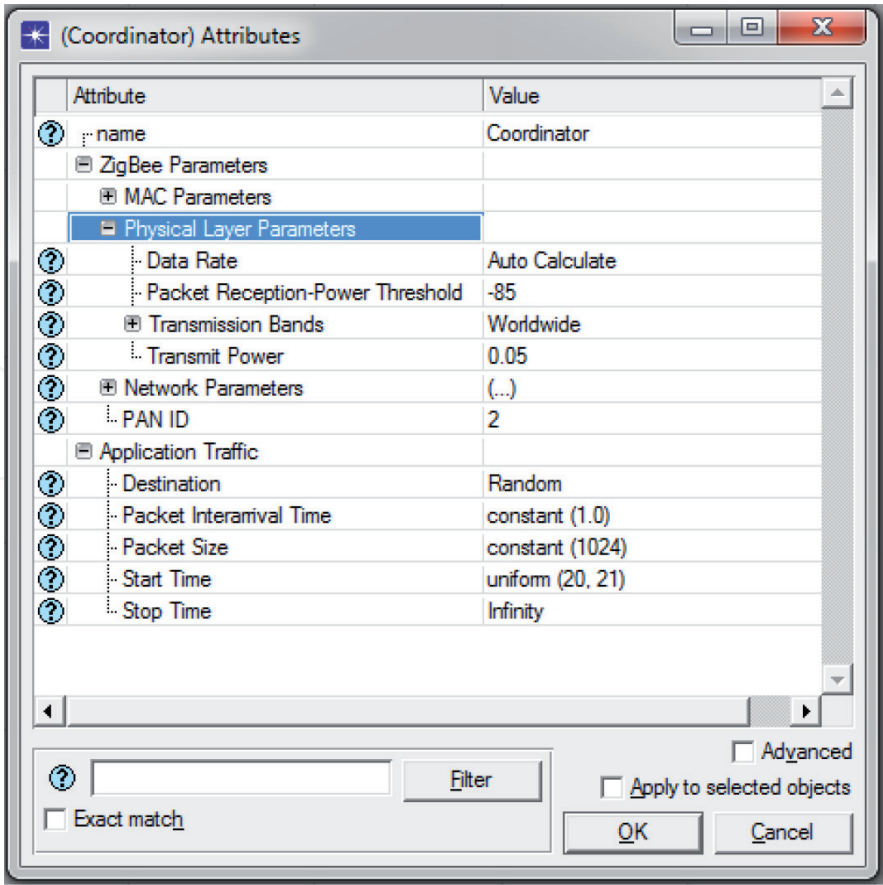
(Coordinator) Attributes

| Attribute | Value |
|---|---|
| name | Coordinator |
| ZigBee Parameters | |
| MAC Parameters | |
| Physical Layer Parameters | |
| Data Rate | Auto Calculate |
| Packet Reception-Power Threshold | -85 |
| Transmission Bands | Worldwide |
| Transmit Power | 0.05 |
| Network Parameters | (...) |
| PAN ID | 2 |
| Application Traffic | |
| Destination | Random |
| Packet Interarrival Time | constant (1.0) |
| Packet Size | constant (1024) |
| Start Time | uniform (20, 21) |
| Stop Time | Infinity |

Filter

Exact match

Advanced

Apply to selected objects

OK

Cancel